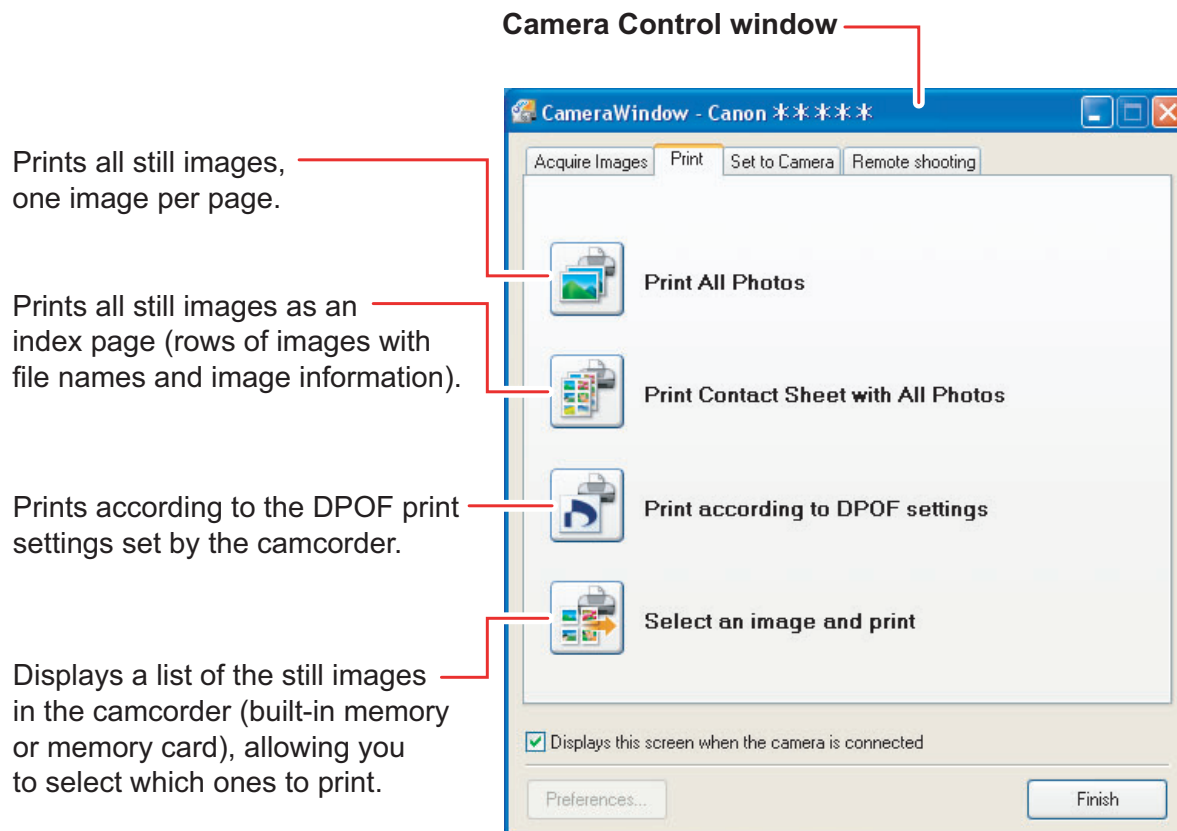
Camera Control window

CameraWindow - Canon \*\*\*\*\*

Acquire Images | Print | Set to Camera | Remote shooting

Prints all still images, one image per page.

Print All Photos

Prints all still images as an index page (rows of images with file names and image information).

Print Contact Sheet with All Photos

Prints according to the DPOF print settings set by the camcorder.

Print according to DPOF settings

Select an image and print

Displays a list of the still images in the camcorder (built-in memory or memory card), allowing you to select which ones to print.

Displays this screen when the camera is connected

Preferences...

Finish